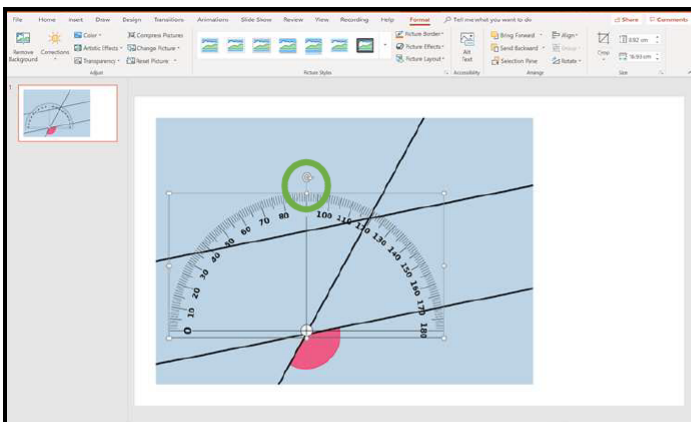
File Home Insert Draw Design Transitions Animations Slide Show Review View Recording Help Format Tell me what you want to do Share Comments

Remove Background Corrections Color Artistic Effects Transparency Compress Pictures Change Picture Reset Picture Adjust

Picture Border Picture Effects Picture Layout Picture Styles

Alt Text Accessibility

Bring Forward Send Backward Selection Pane Align Group Rotate Arrange

Crop 4.92 cm 16.93 cm Size

1

0 10 20 30 40 50 60 70 80 100 110 120 130 140 150 160 170 180